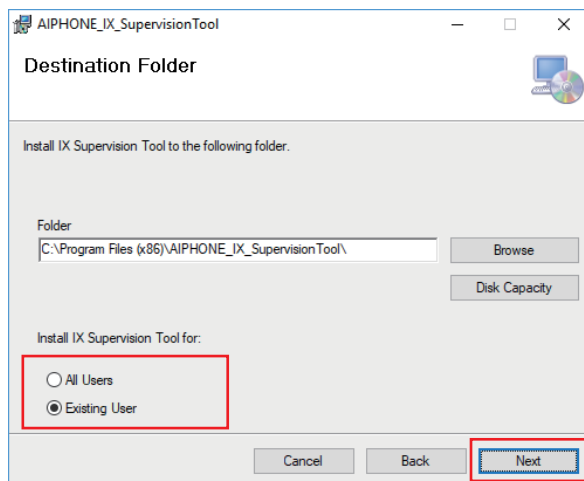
AIPHONE_IX_SupervisionTool

Destination Folder

Install IX Supervision Tool to the following folder.

Folder

C:\Program Files (x86)\AIPHONE_IX_SupervisionTool\

Browse

Disk Capacity

Install IX Supervision Tool for:

All Users

Existing User

Cancel

Back

Next